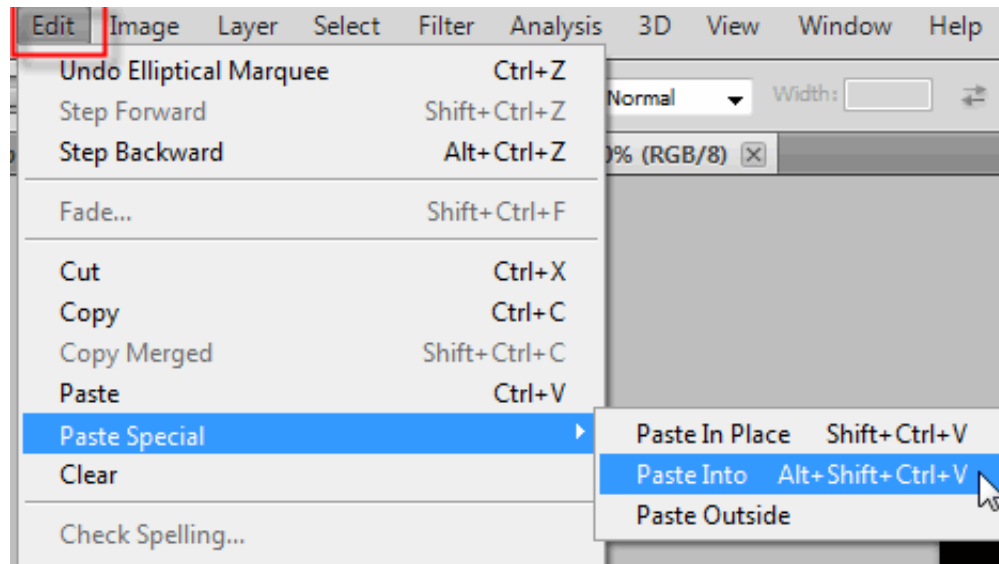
Edit Image Layer Select Filter Analysis 3D View Window Help

Undo Elliptical Marquee Ctrl+Z
Step Forward Shift+Ctrl+Z
Step Backward Alt+Ctrl+Z
Fade... Shift+Ctrl+F
Cut Ctrl+X
Copy Ctrl+C
Copy Merged Shift+Ctrl+C
Paste Ctrl+V
Paste Special
Clear
Check Spelling...

Normal
Width:
0% (RGB/8)

Paste In Place Shift+Ctrl+V
Paste Into Alt+Shift+Ctrl+V
Paste Outside